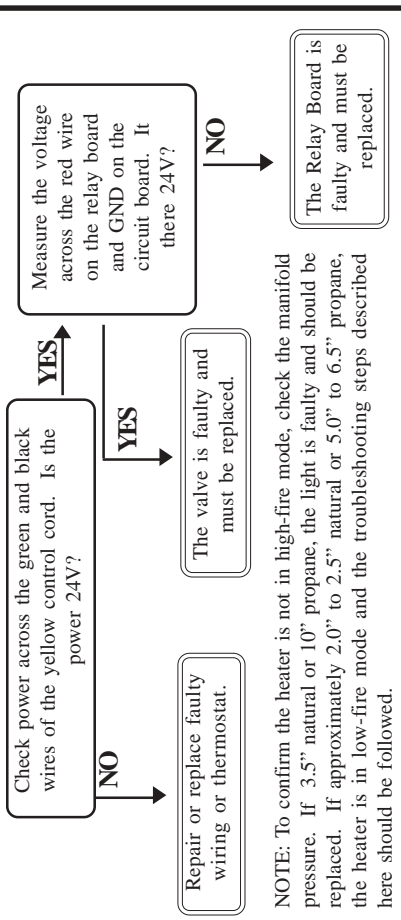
Check power across the green and black wires of the yellow control cord. Is the power 24V?

YES

Measure the voltage across the red wire on the relay board and GND on the circuit board. It there 24V?

NO

Repair or replace faulty wiring or thermostat.

YES

The valve is faulty and must be replaced.

NO

The Relay Board is faulty and must be replaced.

NOTE: To confirm the heater is not in high-fire mode, check the manifold pressure. If 3.5" natural or 10" propane, the light is faulty and should be replaced. If approximately 2.0" to 2.5" natural or 5.0" to 6.5" propane, the heater is in low-fire mode and the troubleshooting steps described here should be followed.